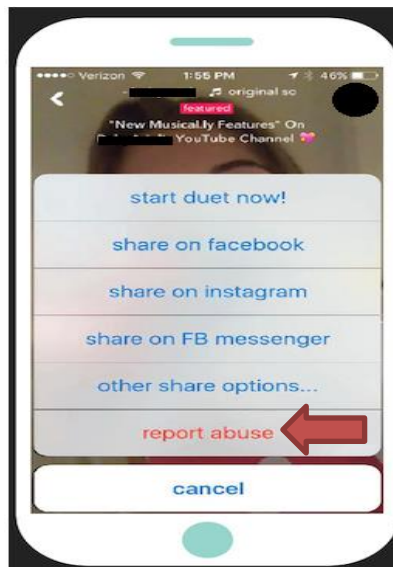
Verizon 1:55 PM 46%

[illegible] ♫ original so

featured

"New Musical.ly Features" On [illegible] YouTube Channel

start duet now!

share on facebook

share on instagram

share on FB messenger

other share options...

report abuse

cancel